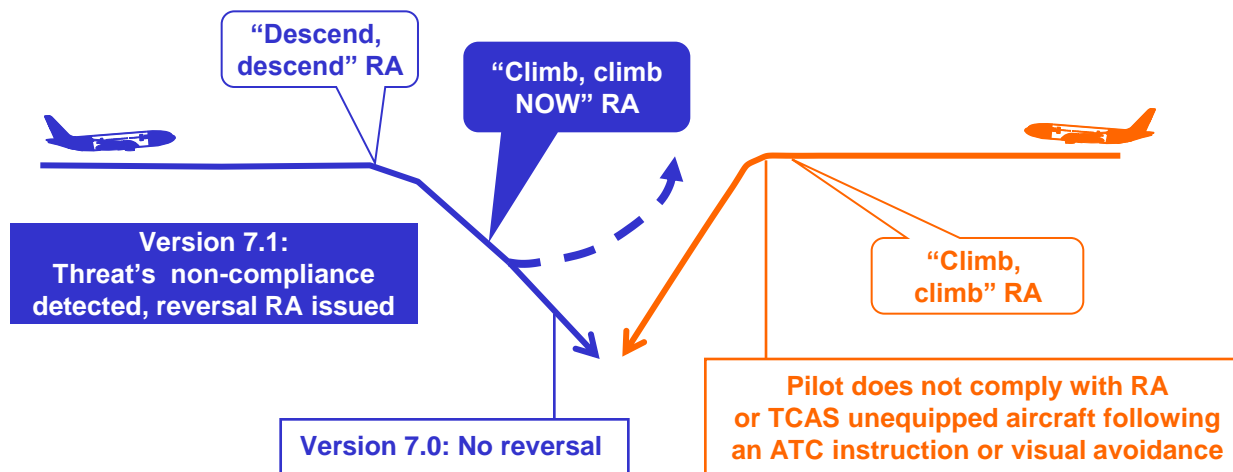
"Descend, descend" RA

"Climb, climb NOW" RA

Version 7.1: Threat's non-compliance detected, reversal RA issued

"Climb, climb" RA

Pilot does not comply with RA or TCAS unequipped aircraft following an ATC instruction or visual avoidance

Version 7.0: No reversal